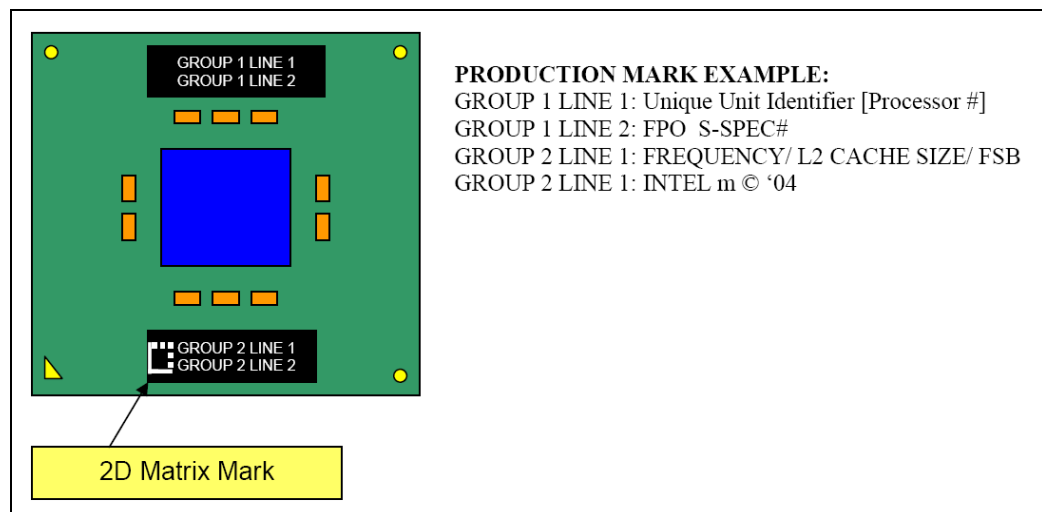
GROUP 1 LINE 1
GROUP 1 LINE 2

GROUP 2 LINE 1
GROUP 2 LINE 2

2D Matrix Mark

PRODUCTION MARK EXAMPLE:
GROUP 1 LINE 1: Unique Unit Identifier [Processor #]
GROUP 1 LINE 2: FPO S-SPEC#
GROUP 2 LINE 1: FREQUENCY/ L2 CACHE SIZE/ FSB
GROUP 2 LINE 1: INTEL m © '04